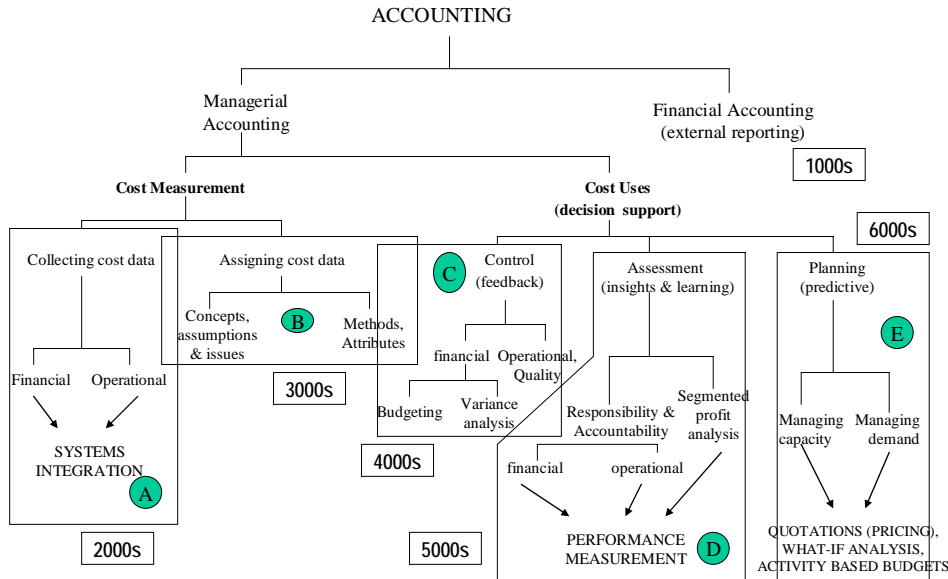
ACCOUNTING

Managerial Accounting

Financial Accounting (external reporting)

1000s

Cost Measurement

Cost Uses (decision support)

6000s

Collecting cost data

Financial

Operational

SYSTEMS INTEGRATION

A

2000s

Assigning cost data

Concepts, assumptions & issues

B

Methods, Attributes

3000s

C

Control (feedback)

financial

Operational, Quality

Budgeting

Variance analysis

4000s

Assessment (insights & learning)

Responsibility & Accountability

Segmented profit analysis

financial

operational

PERFORMANCE MEASUREMENT

D

5000s

Planning (predictive)

E

Managing capacity

Managing demand

QUOTATIONS (PRICING), WHAT-IF ANALYSIS, ACTIVITY BASED BUDGETS